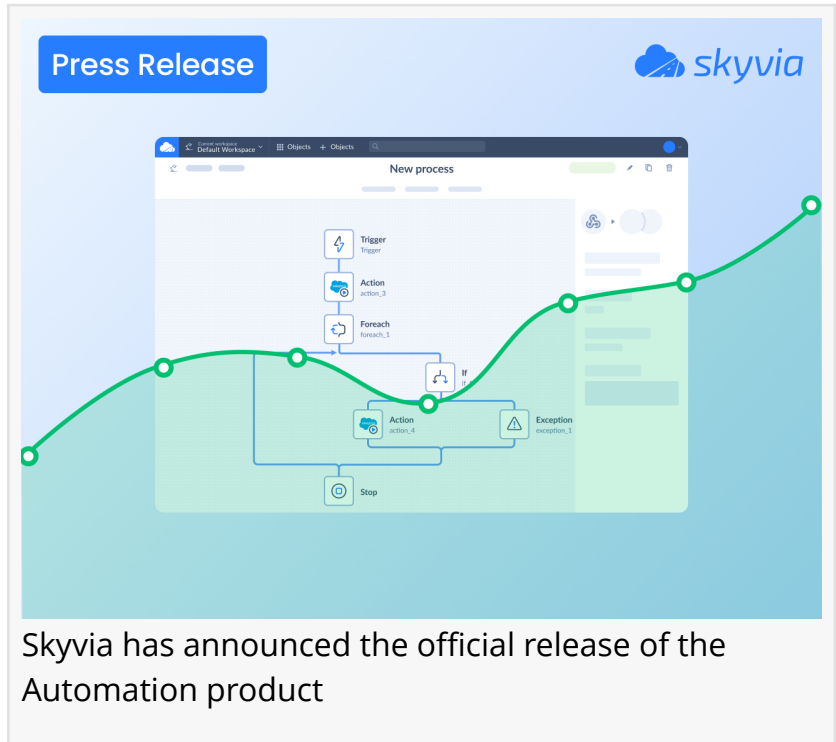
Press Release

skyvia

Current workspace
Default Workspace

Objects + Objects

New process

Trigger
Trigger

Action
action_3

Foreach
foreach_1

If

Action
action_4

Exception
exception_1

Stop

Skyvia has announced the official release of the Automation product